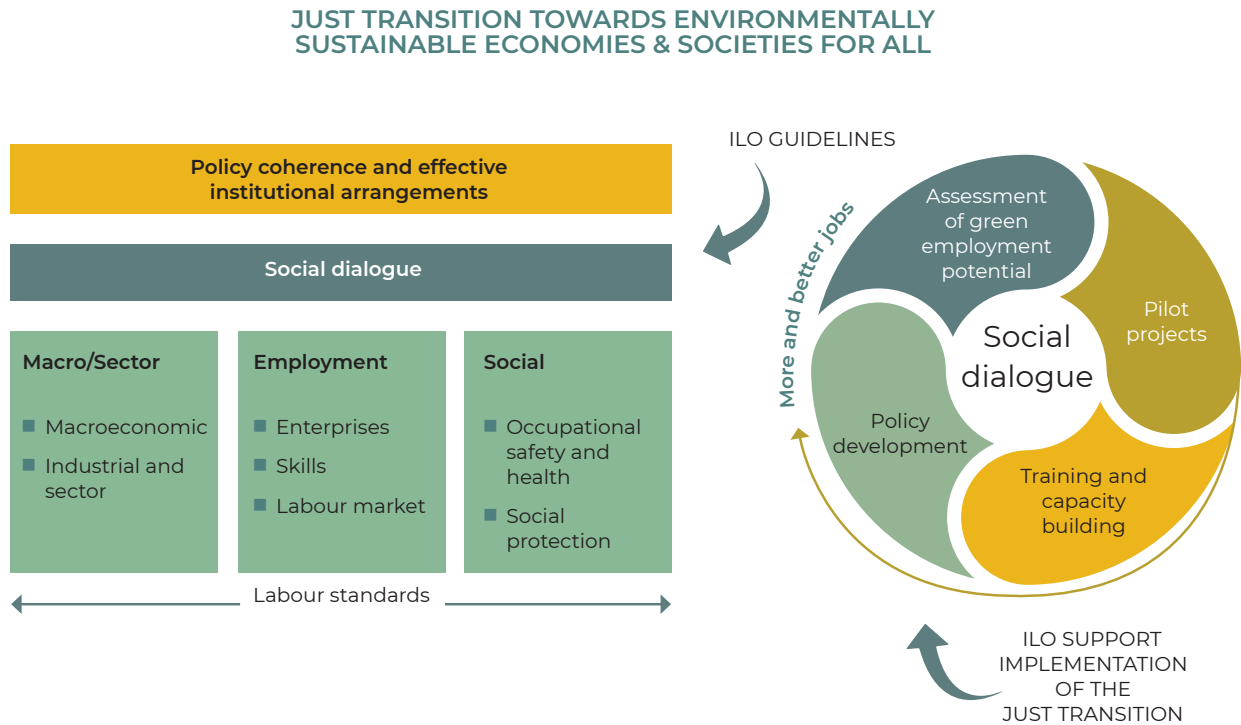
JUST TRANSITION TOWARDS ENVIRONMENTALLY SUSTAINABLE ECONOMIES & SOCIETIES FOR ALL

ILO GUIDELINES

Policy coherence and effective institutional arrangements

Social dialogue

Macro/Sector

Macroeconomic

Industrial and sector

Employment

Enterprises

Skills

Labour market

Social

Occupational safety and health

Social protection

Labour standards

More and better jobs

Assessment of green employment potential

Pilot projects

Social dialogue

Policy development

Training and capacity building

ILO SUPPORT IMPLEMENTATION OF THE JUST TRANSITION